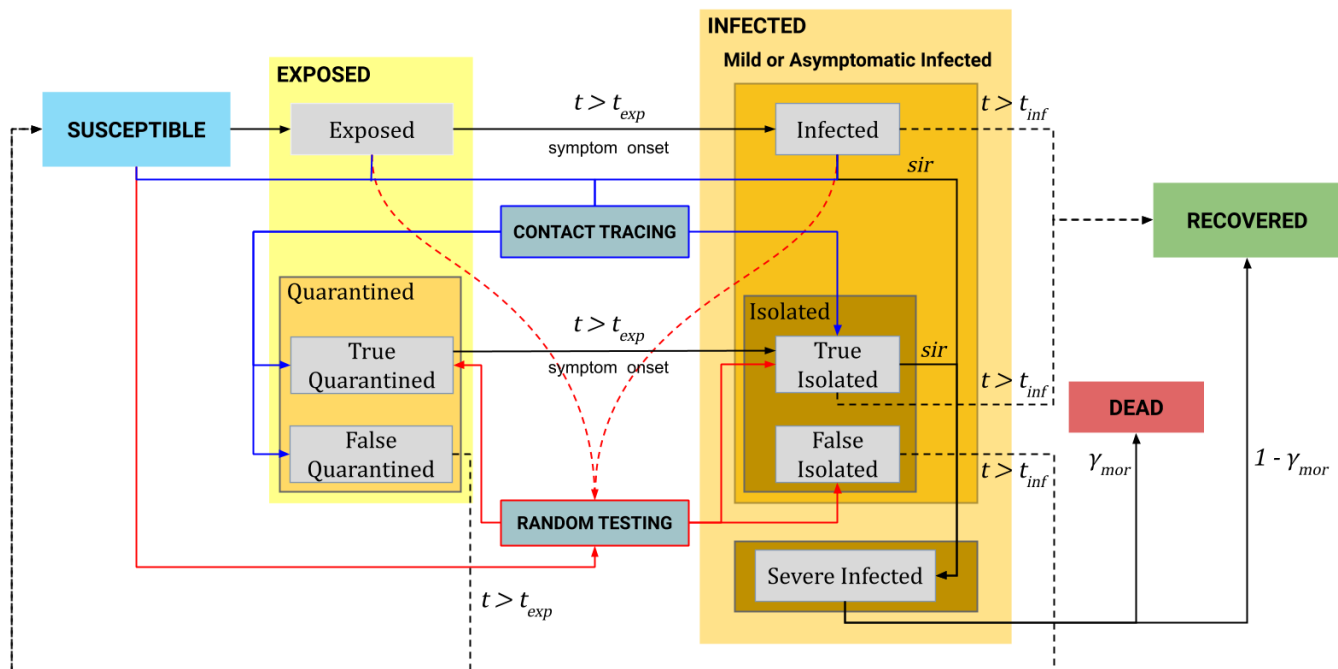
INFECTED

Mild or Asymptomatic Infected

EXPOSED

SUSCEPTIBLE

Exposed

$t > t_{exp}$

symptom onset

Infected

$t > t_{inf}$

$sir$

CONTACT TRACING

RECOVERED

Quarantined

$t > t_{exp}$

Isolated

True Quarantined

symptom onset

True Isolated

$sir$

$t > t_{inf}$

DEAD

False Quarantined

False Isolated

$t > t_{inf}$

$\gamma_{mor}$

$1 - \gamma_{mor}$

RANDOM TESTING

Severe Infected

$t > t_{exp}$